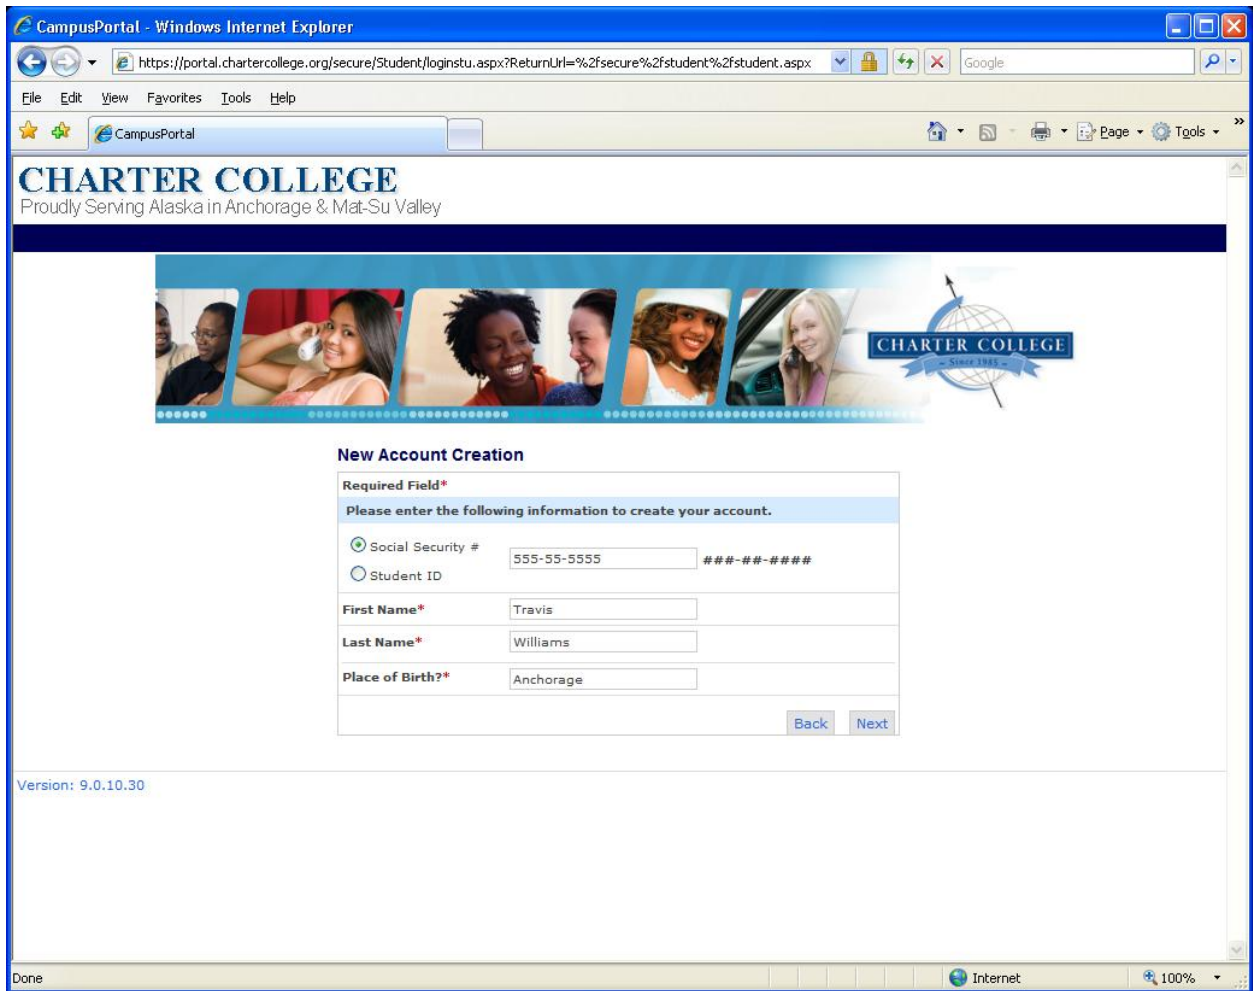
CampusPortal - Windows Internet Explorer

https://portal.chartercollege.org/secure/Student/loginstu.aspx?ReturnUrl=%2fsecure%2fstudent%2fstudent.aspx

Google

File Edit View Favorites Tools Help

CampusPortal

Page Tools

CHARTER COLLEGE
Proudly Serving Alaska in Anchorage & Mat-Su Valley

CHARTER COLLEGE
- Since 1985 -

New Account Creation

Required Field*

Please enter the following information to create your account.

| | | |
|---|---|---|
| Social Security # / Student ID | 555-55-5555 | ###-##-#### |
| First Name* | Travis | |
| Last Name* | Williams | |
| Place of Birth?* | Anchorage | |

Back Next

Version: 9.0.10.30

Done

Internet

100%